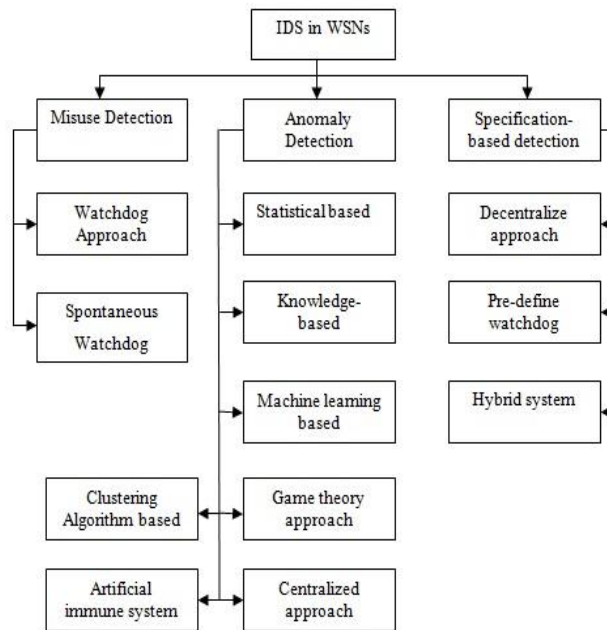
IDS in WSNs

Misuse Detection

Watchdog Approach

Spontaneous Watchdog

Anomaly Detection

Statistical based

Knowledge-based

Machine learning based

Game theory approach

Centralized approach

Clustering Algorithm based

Artificial immune system

Specification-based detection

Decentralize approach

Pre-define watchdog

Hybrid system